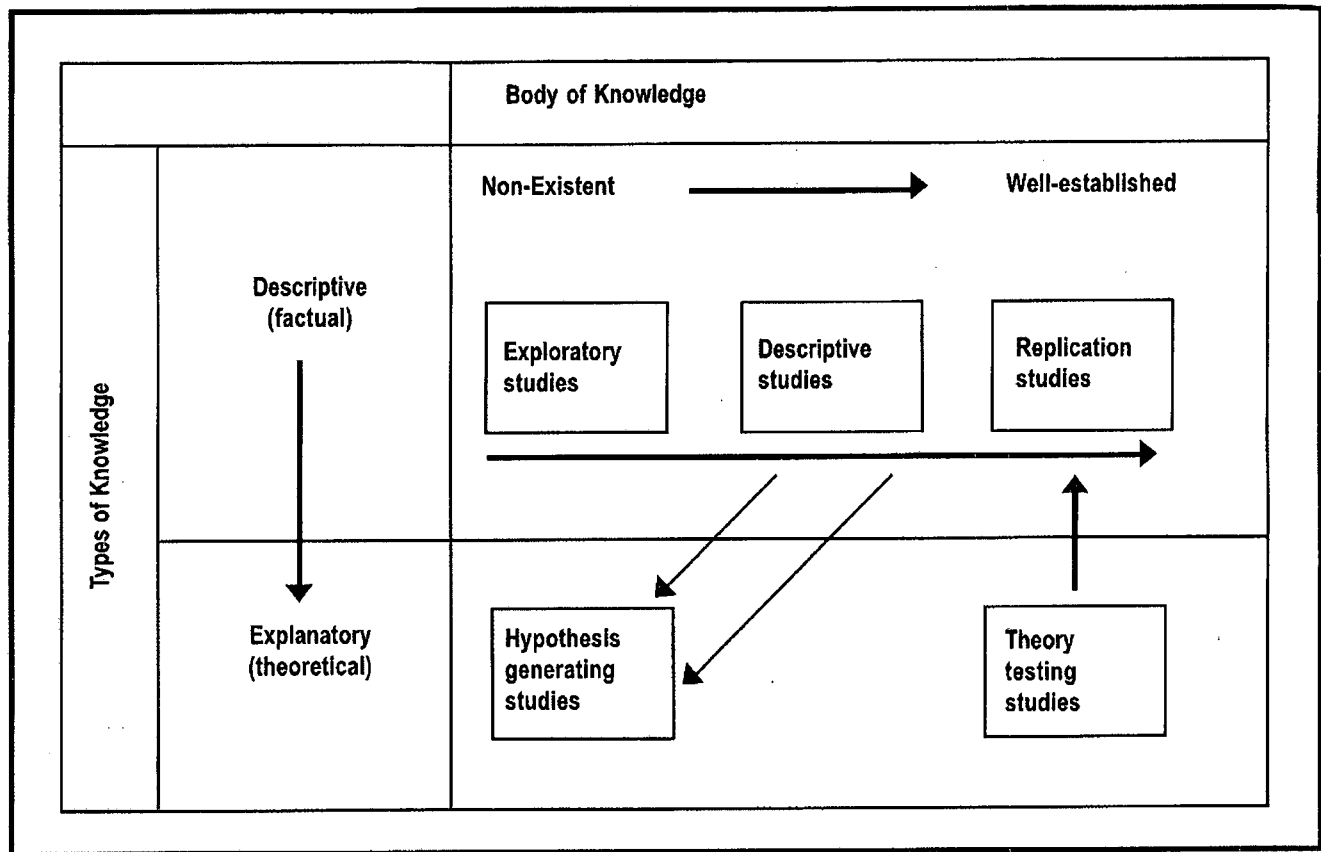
Body of Knowledge

Types of Knowledge

Non-Existent

Well-established

Descriptive (factual)

Exploratory studies

Descriptive studies

Replication studies

Explanatory (theoretical)

Hypothesis generating studies

Theory testing studies